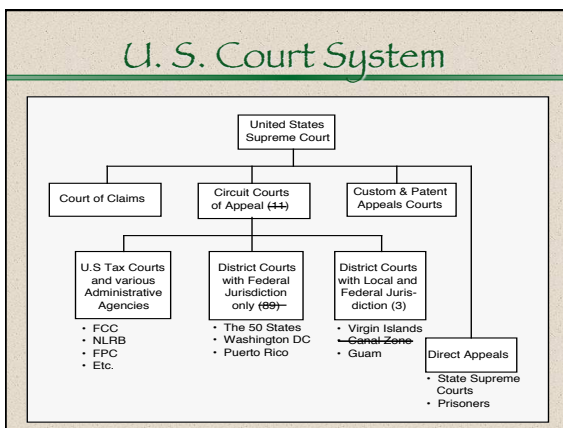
U. S. Court System

United States Supreme Court

Court of Claims

Circuit Courts of Appeal (11)

Custom & Patent Appeals Courts

U.S Tax Courts and various Administrative Agencies

• FCC
• NLRB
• FPC
• Etc.

District Courts with Federal Jurisdiction only (89)

• The 50 States
• Washington DC
• Puerto Rico

District Courts with Local and Federal Jurisdiction (3)

• Virgin Islands
• Canal Zone
• Guam

Direct Appeals

• State Supreme Courts
• Prisoners